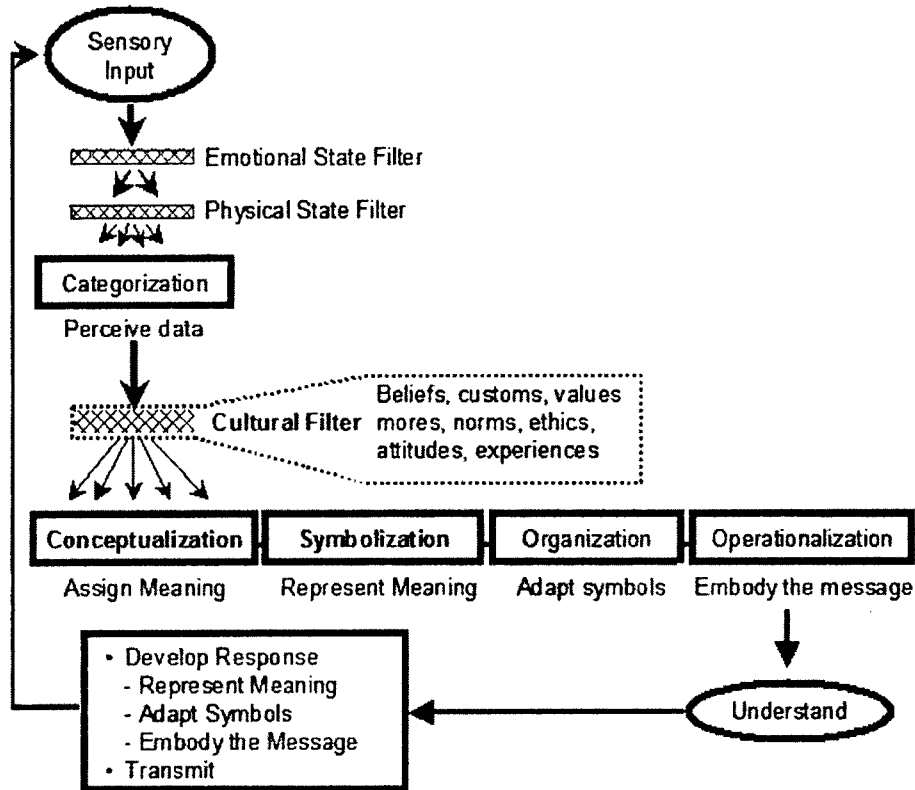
Sensory Input

Emotional State Filter

Physical State Filter

Categorization

Perceive data

Cultural Filter

Beliefs, customs, values mores, norms, ethics, attitudes, experiences

Conceptualization

Assign Meaning

Symbolization

Represent Meaning

Organization

Adapt symbols

Operationalization

Embody the message

Understand

- Develop Response
  - Represent Meaning
  - Adapt Symbols
  - Embody the Message
- Transmit